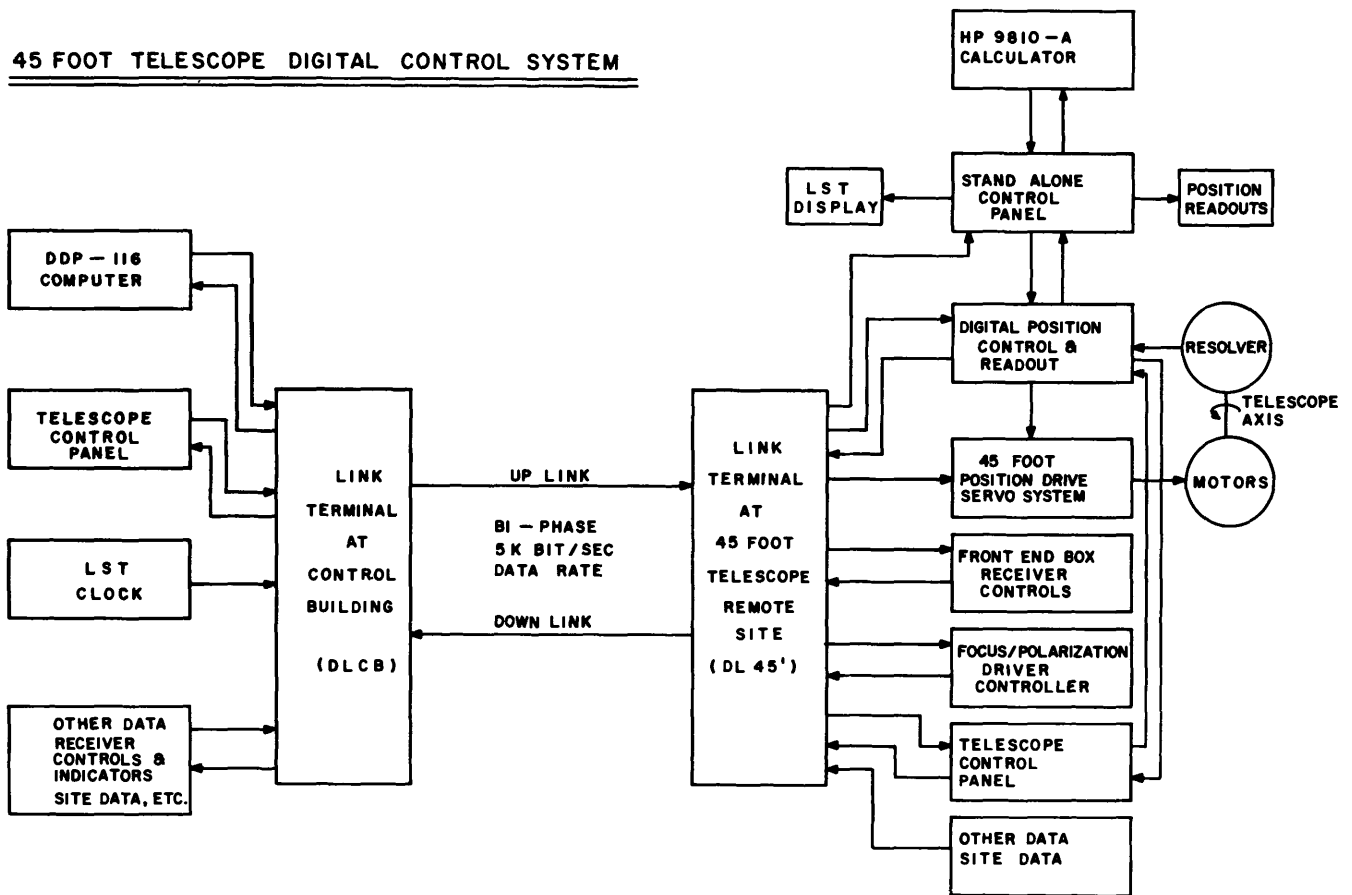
45 FOOT TELESCOPE DIGITAL CONTROL SYSTEM

HP 9810 – A CALCULATOR

LST DISPLAY

STAND ALONE CONTROL PANEL

POSITION READOUTS

DDP – 116 COMPUTER

TELESCOPE CONTROL PANEL

LST CLOCK

OTHER DATA RECEIVER CONTROLS & INDICATORS SITE DATA, ETC.

LINK TERMINAL AT CONTROL BUILDING (DLCB)

UP LINK

BI – PHASE 5 K BIT/SEC DATA RATE

DOWN LINK

LINK TERMINAL AT 45 FOOT TELESCOPE REMOTE SITE (DL 45')

DIGITAL POSITION CONTROL & READOUT

RESOLVER

TELESCOPE AXIS

45 FOOT POSITION DRIVE SERVO SYSTEM

MOTORS

FRONT END BOX RECEIVER CONTROLS

FOCUS/POLARIZATION DRIVER CONTROLLER

TELESCOPE CONTROL PANEL

OTHER DATA SITE DATA